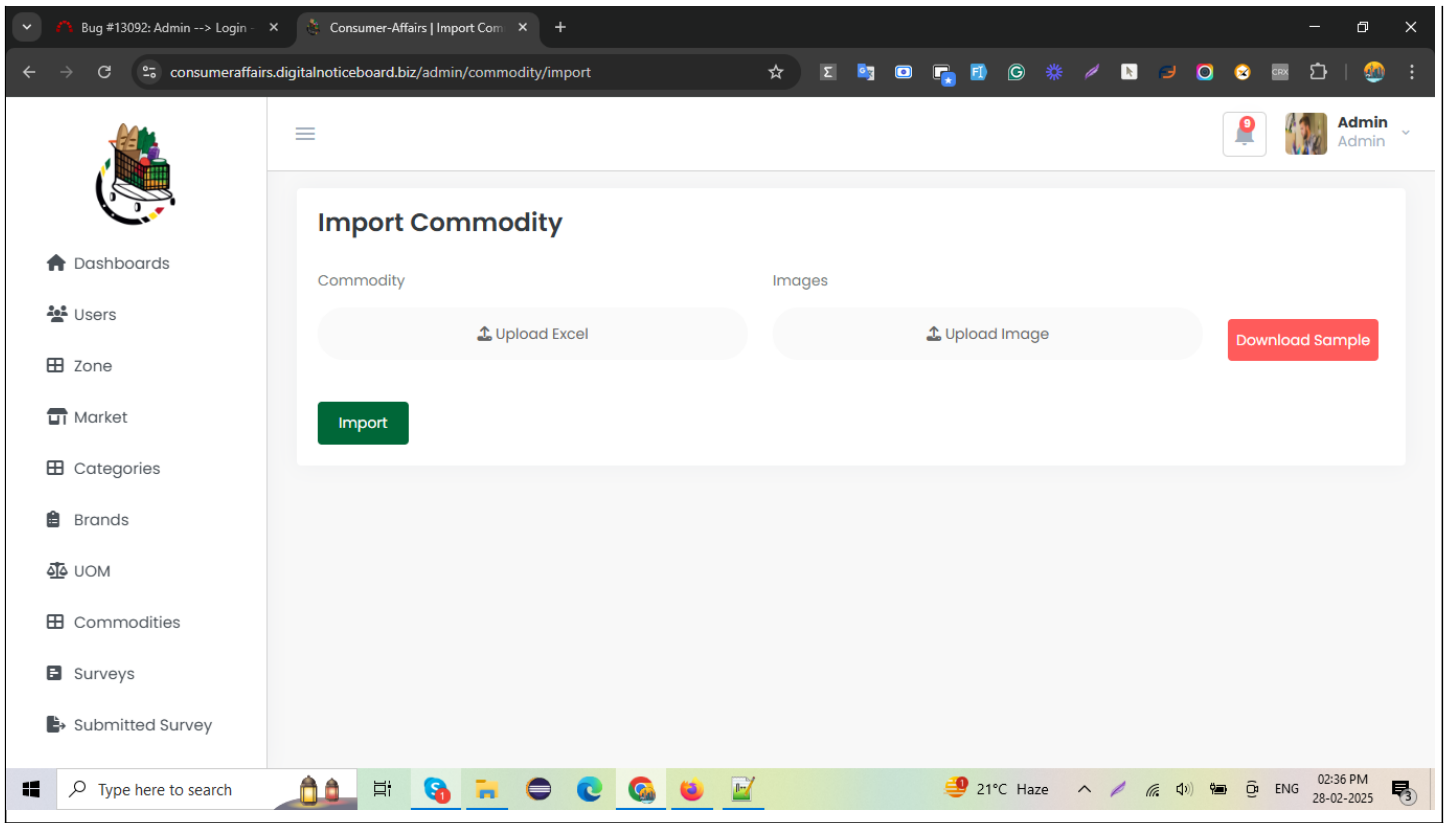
Bug #13092: Admin --> Login -
Consumer-Affairs | Import Com
consumeraffairs.digitalnoticeboard.biz/admin/commodity/import

Dashboards
Users
Zone
Market
Categories
Brands
UOM
Commodities
Surveys
Submitted Survey

9
Admin
Admin

Import Commodity

Commodity
Upload Excel

Images
Upload Image

Download Sample

Import

Type here to search
21°C Haze
ENG
02:36 PM
28-02-2025
3